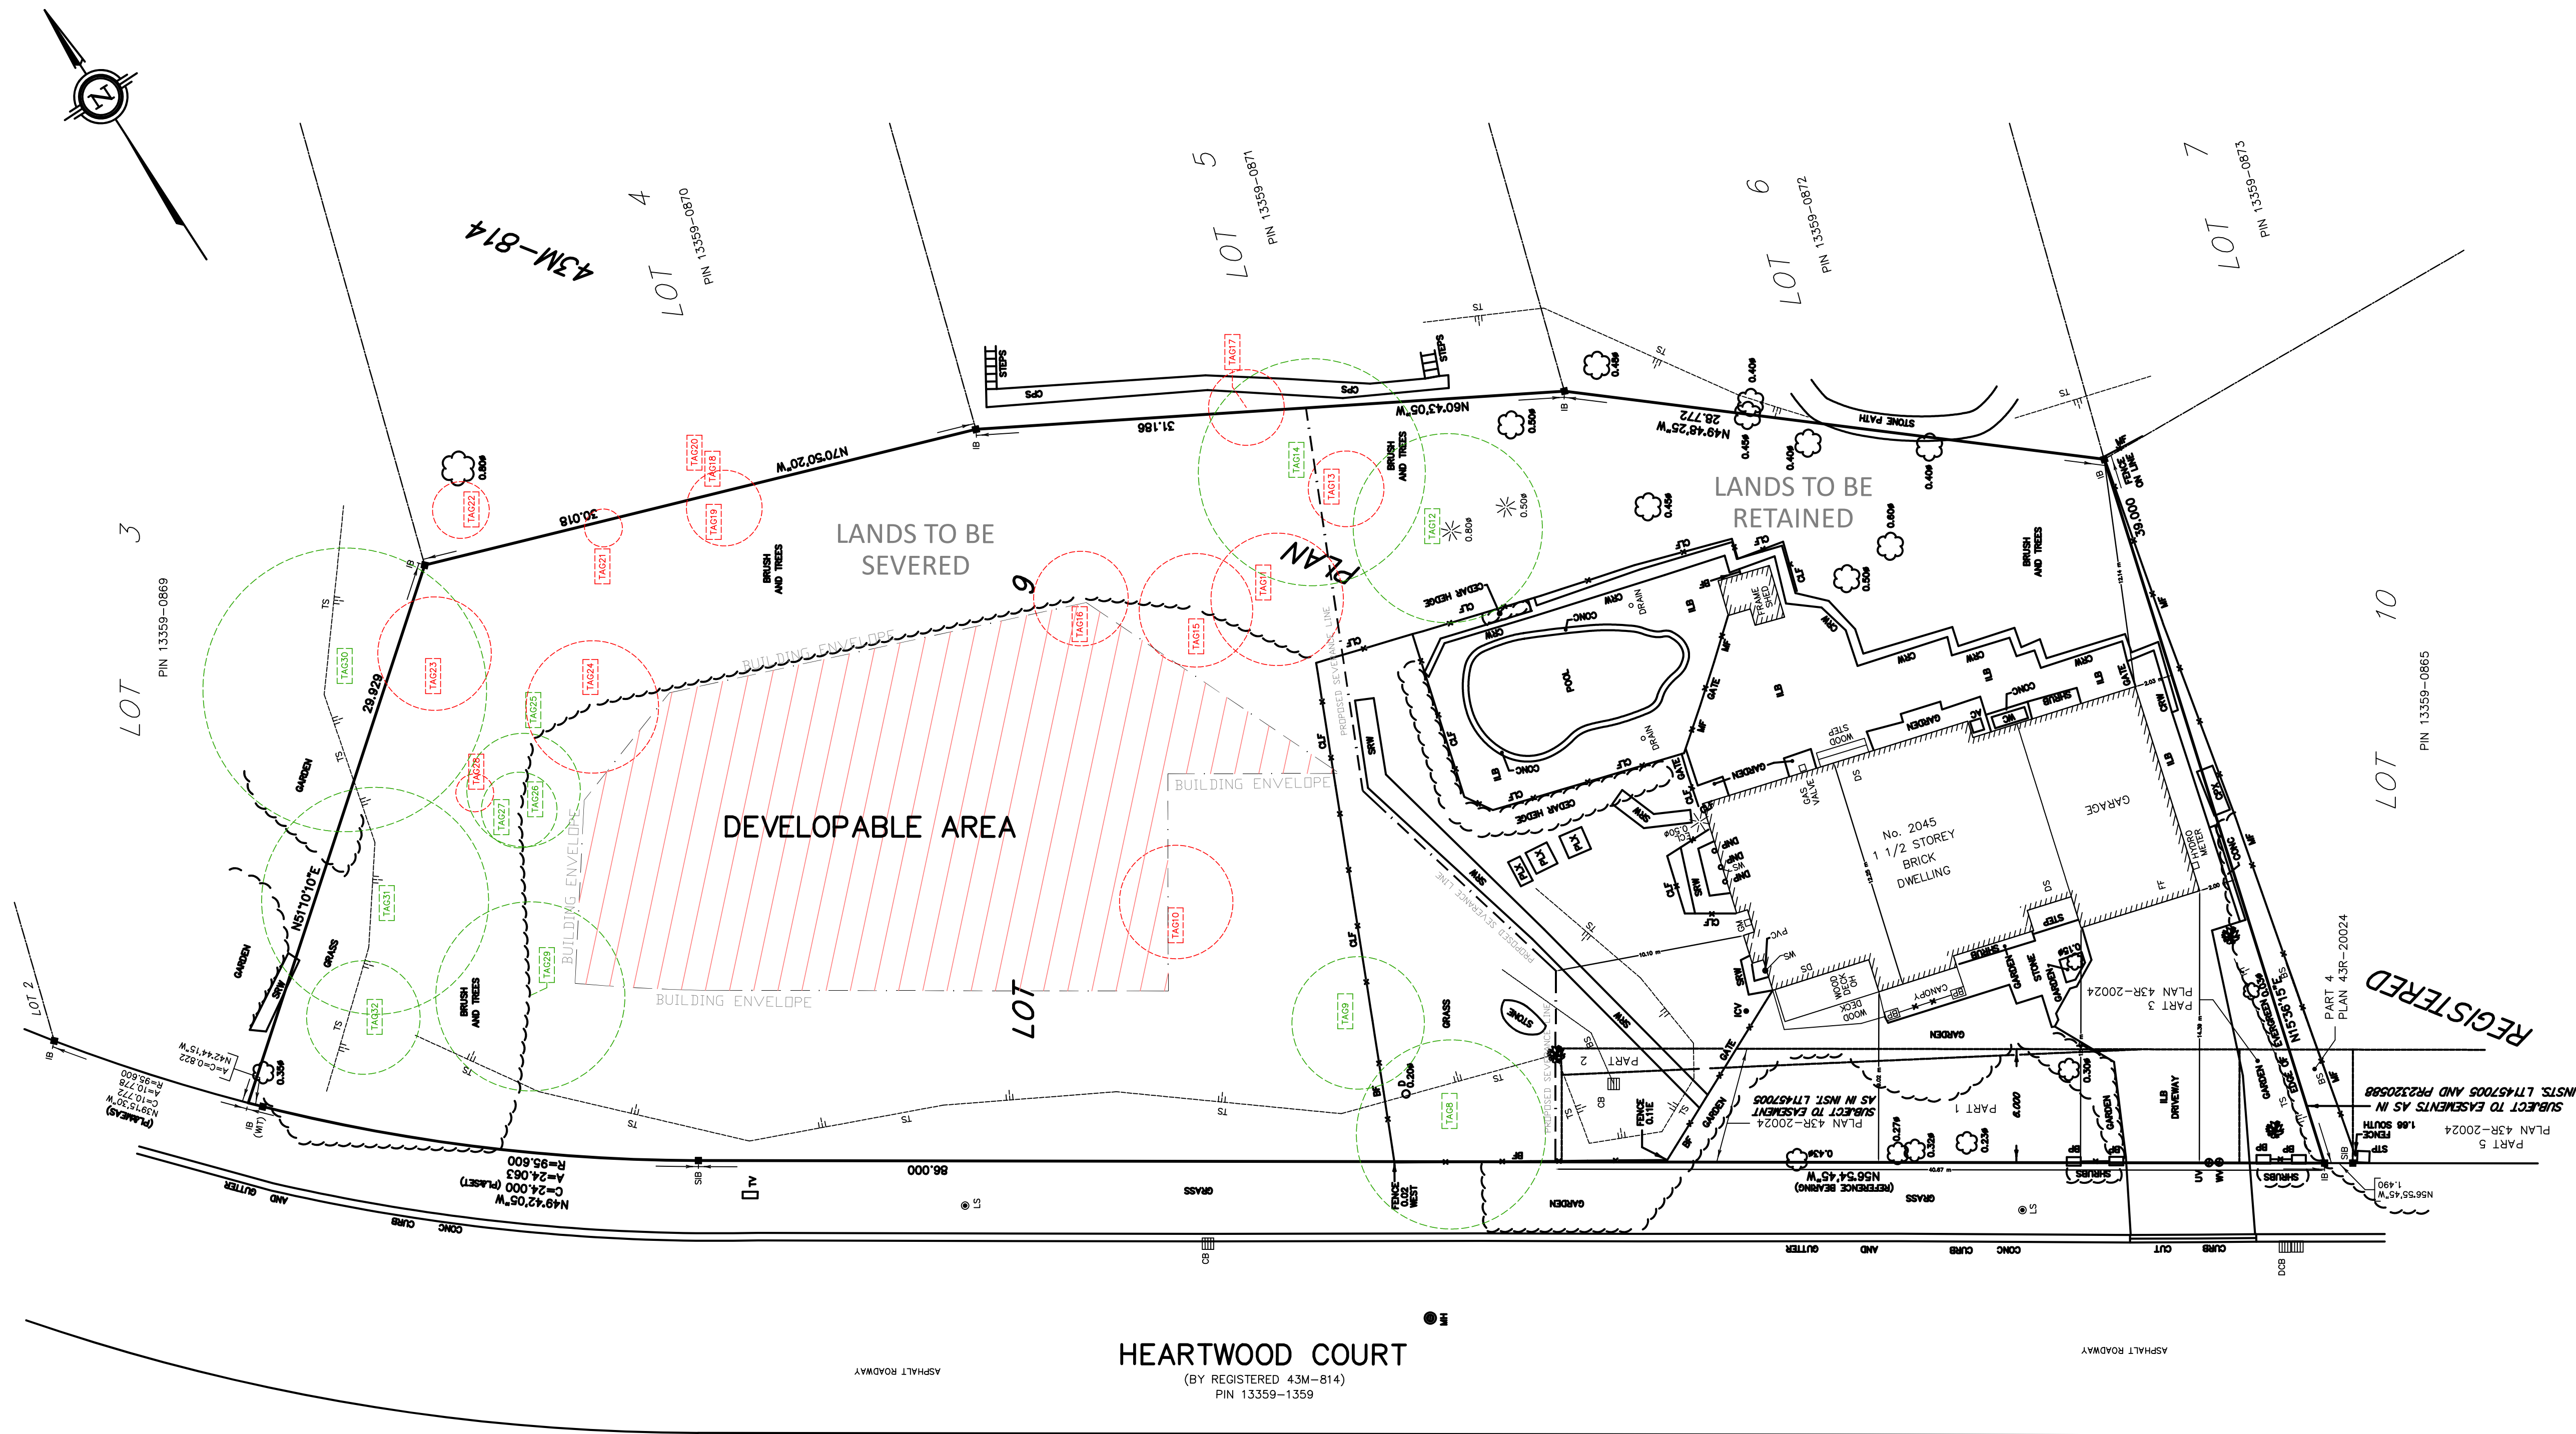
N

43M-814

LOT 4
PIN 13359-0870

LOT 5
PIN 13359-0871

LOT 6
PIN 13359-0872

LOT 7
PIN 13359-0873

LOT 3
PIN 13359-0869

LOT 10
PIN 13359-0865

LOT 2

LANDS TO BE SEVERED

LANDS TO BE RETAINED

DEVELOPABLE AREA

BUILDING ENVELOPE

BUILDING ENVELOPE

BUILDING ENVELOPE

BUILDING ENVELOPE

PLAN

LOT 9

REGISTERED

N70°50'20"W
30.018
31.186
N60°43'05"W
N49°48'25"W
28.772
39.000
29.929
N51°10'10"E
N15°36'15"E
88.000
N49°42'05"W
N56°54'45"W
(REFERENCE BEARING)
6.000

No. 2045
1 1/2 STOREY
BRICK
DWELLING

GARAGE

POOL

PART 1
PART 2
PART 3
PLAN 43R-20024
PART 4
PLAN 43R-20024
PART 5
PLAN 43R-20024

SUBJECT TO EASEMENT
AS IN INST. LT1457005

SUBJECT TO EASEMENTS AS IN
INSTS. LT1457005 AND PR2320588

PROPOSED SEVERANCE LINE

TAG8
TAG9
TAG10
TAG12
TAG13
TAG14
TAG14
TAG15
TAG16
TAG17
TAG18
TAG19
TAG20
TAG21
TAG22
TAG23
TAG24
TAG25
TAG26
TAG27
TAG28
TAG29
TAG30
TAG31
TAG32

HEARTWOOD COURT
(BY REGISTERED 43M-814)
PIN 13359-1359

ASPHALT ROADWAY
ASPHALT ROADWAY